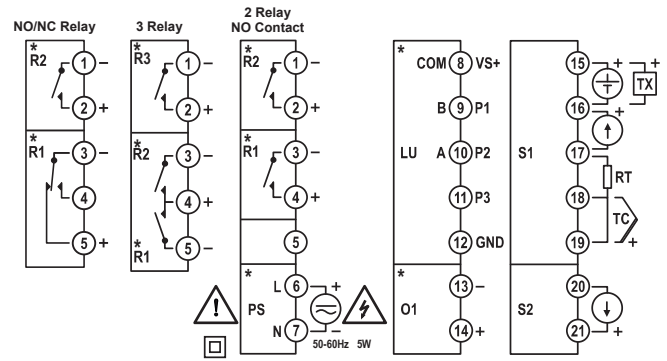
NO/NC Relay

*
R2
1 –
2 +
*
R1
3 –
4
5 +

3 Relay

*
R3
1 –
2 +
*
R2
3 –
4 +
*
R1
5 –

2 Relay
NO Contact

*
R2
1 –
2 +
*
R1
3 –
4 +
5
*
PS
L 6 +
N 7 –
50-60Hz 5W

*
COM 8 VS+
B 9 P1
LU A 10 P2
11 P3
12 GND
*
O1
13 –
14 +

S1
15 + TX +
16 –
17
18 RT
19 TC +
S2
20
21 +